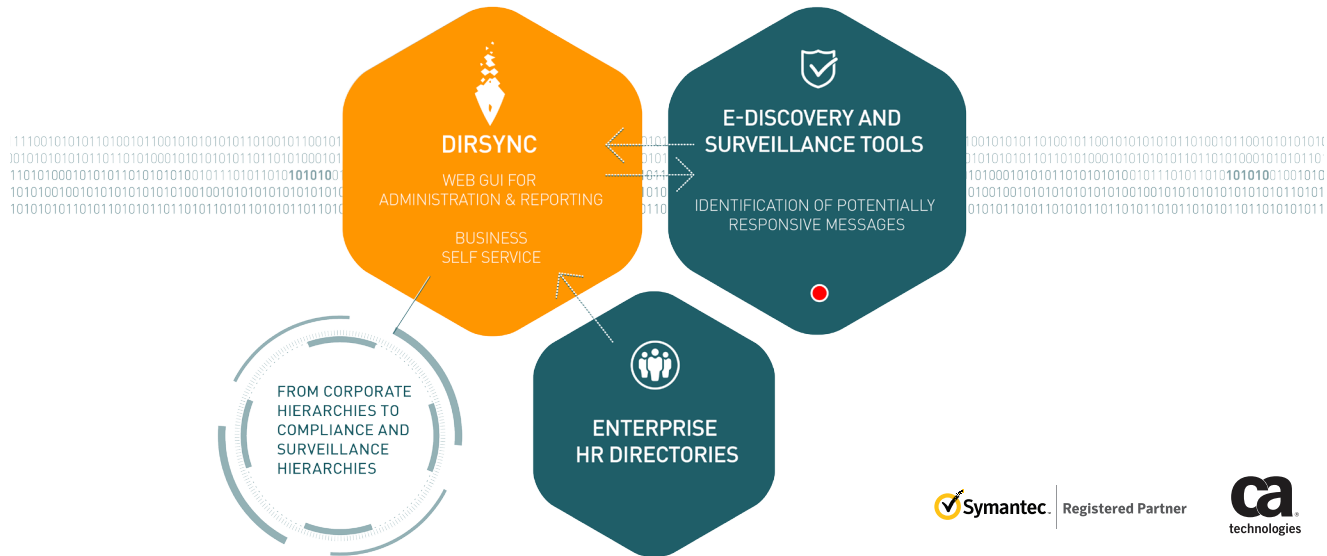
DIRSYNC

WEB GUI FOR
ADMINISTRATION & REPORTING

BUSINESS
SELF SERVICE

E-DISCOVERY AND
SURVEILLANCE TOOLS

IDENTIFICATION OF POTENTIALLY
RESPONSIVE MESSAGES

FROM CORPORATE
HIERARCHIES TO
COMPLIANCE AND
SURVEILLANCE
HIERARCHIES

ENTERPRISE
HR DIRECTORIES

Symantec. Registered Partner

ca technologies